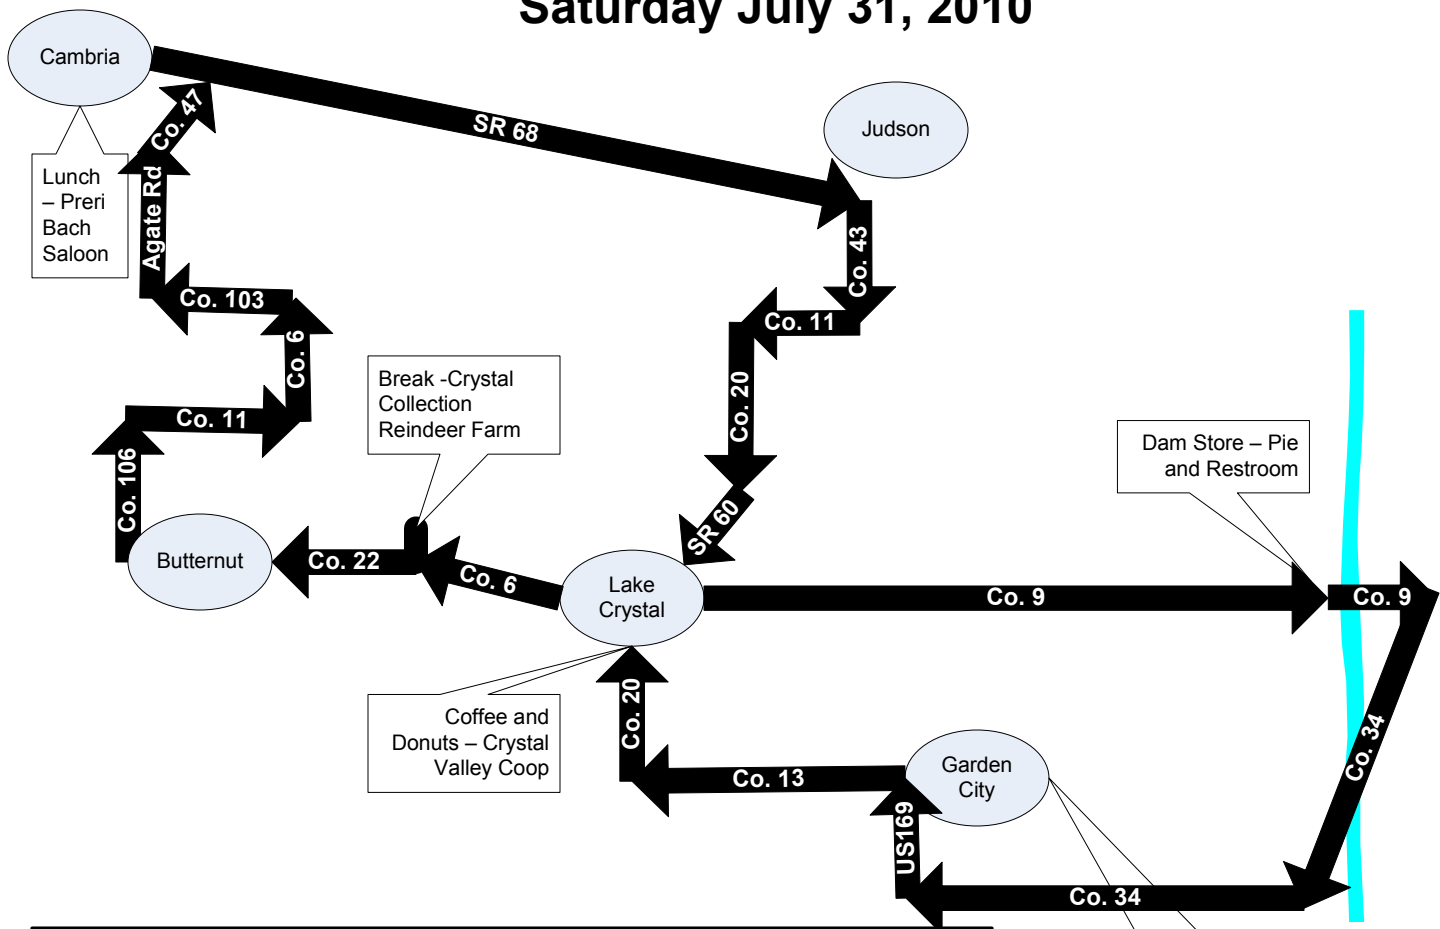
Saturday July 31, 2010

Cambria

Lunch – Preri Bach Saloon

Co. 47

Agate Rd

SR 68

Judson

Co. 43

Co. 11

Co. 20

SR 60

Co. 103

Co. 6

Co. 11

Co. 106

Break -Crystal Collection Reindeer Farm

Butternut

Co. 22

Co. 6

Lake Crystal

Co. 9

Co. 9

Dam Store – Pie and Restroom

Co. 34

Coffee and Donuts – Crystal Valley Coop

Co. 20

Co. 13

Garden City

US169

Co. 34